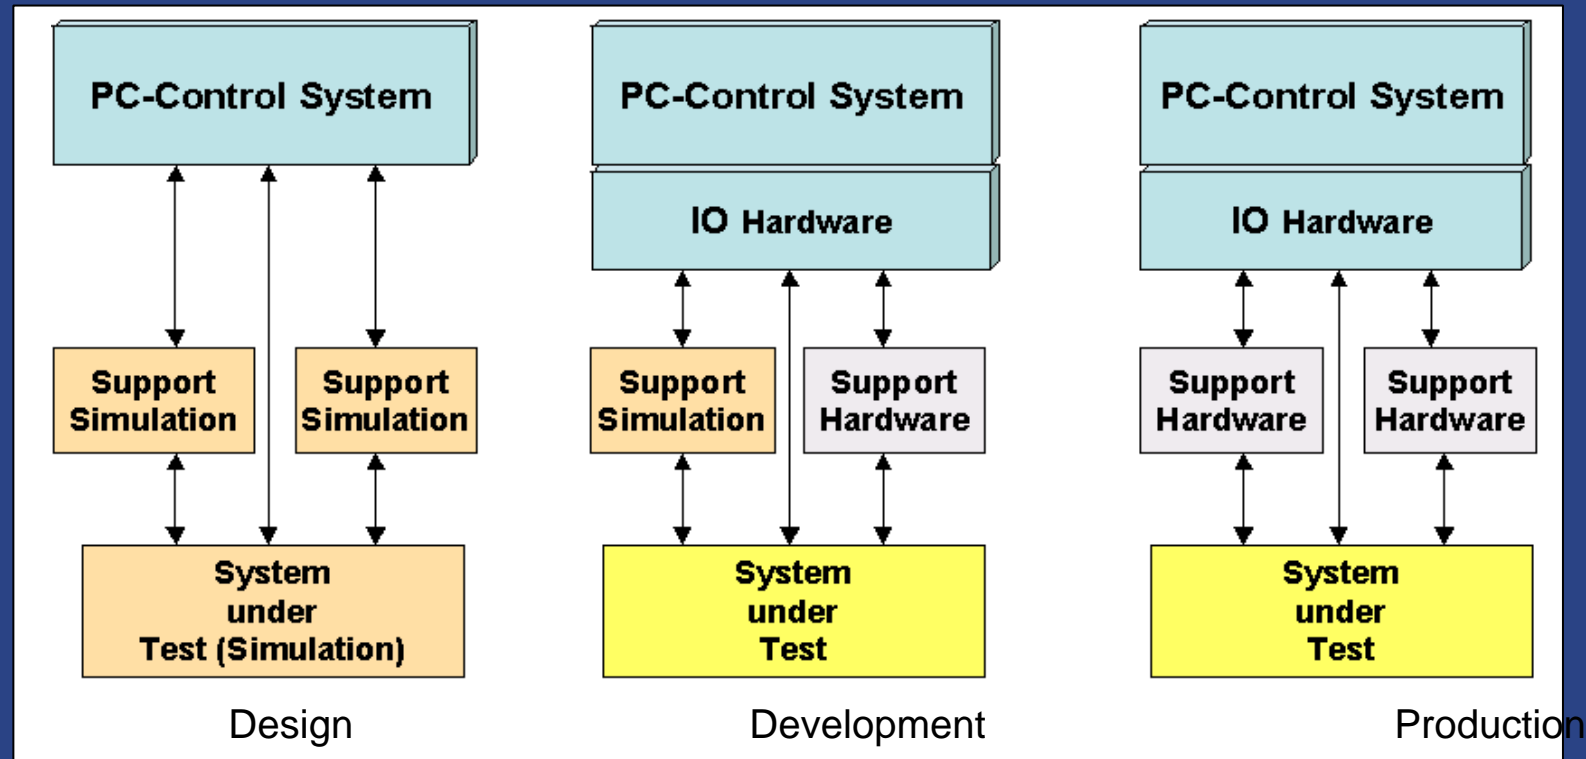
PC-Control System

Support Simulation

Support Simulation

System under Test (Simulation)

Design

PC-Control System

IO Hardware

Support Simulation

Support Hardware

System under Test

Development

PC-Control System

IO Hardware

Support Hardware

Support Hardware

System under Test

Production